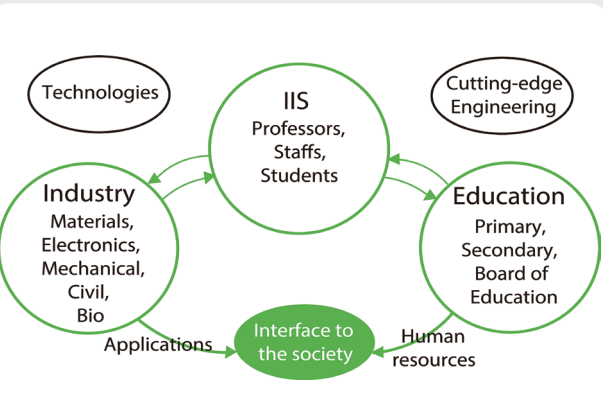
Technologies

IIS
Professors, Staffs, Students

Cutting-edge Engineering

Industry
Materials, Electronics, Mechanical, Civil, Bio

Education
Primary, Secondary, Board of Education

Applications

Interface to the society

Human resources